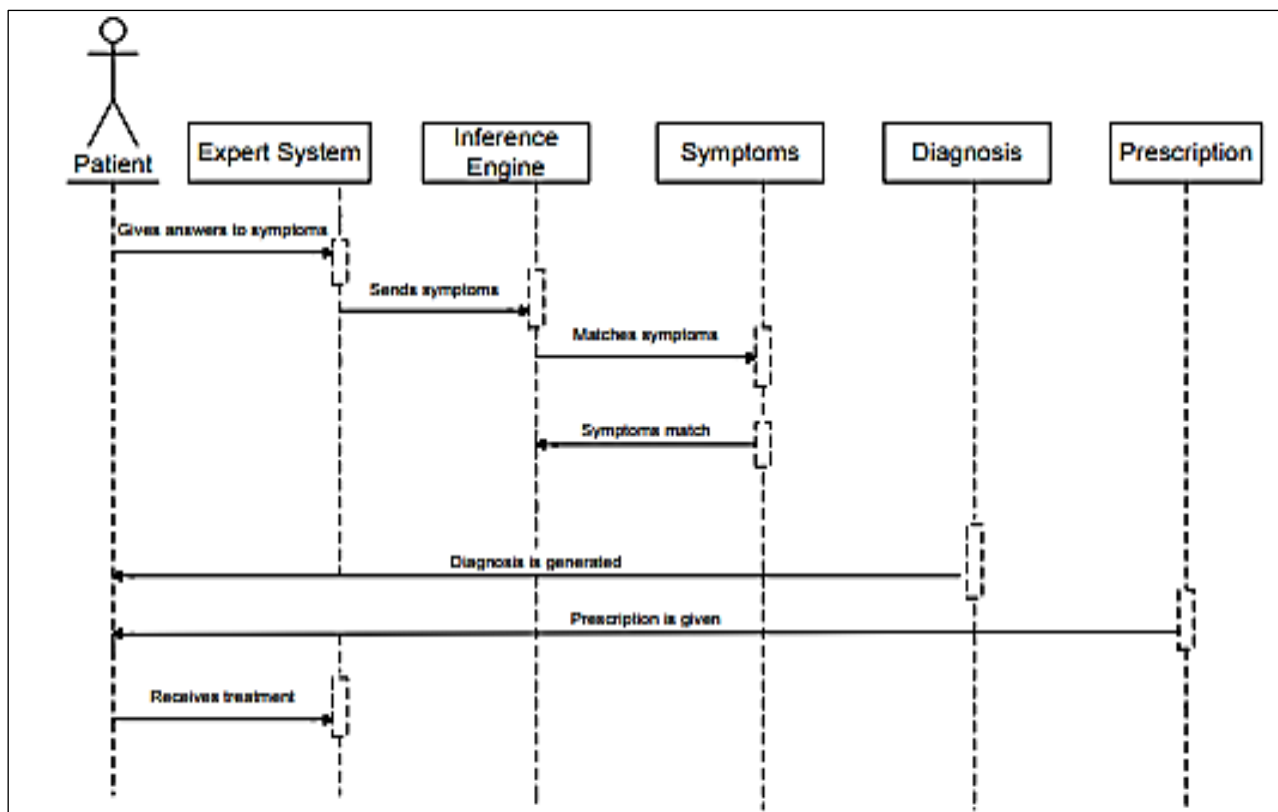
Patient
Expert System
Inference Engine
Symptoms
Diagnosis
Prescription

Gives answers to symptoms
Sends symptoms
Matches symptoms
Symptoms match
Diagnosis is generated
Prescription is given
Receives treatment